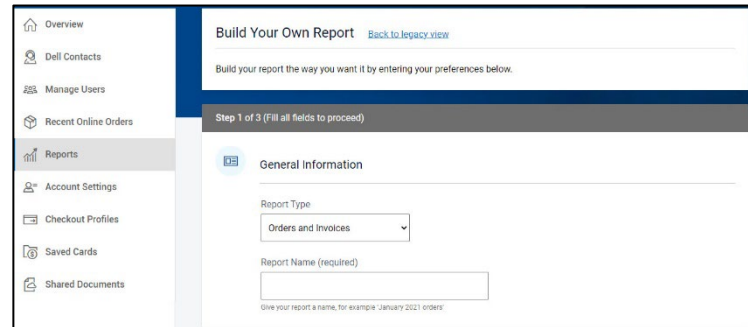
Overview
Dell Contacts
Manage Users
Recent Online Orders
Reports
Account Settings
Checkout Profiles
Saved Cards
Shared Documents

Build Your Own Report Back to legacy view

Build your report the way you want it by entering your preferences below.

Step 1 of 3 (Fill all fields to proceed)

General Information

Report Type

Orders and Invoices

Report Name (required)

Give your report a name, for example 'January 2021 orders'